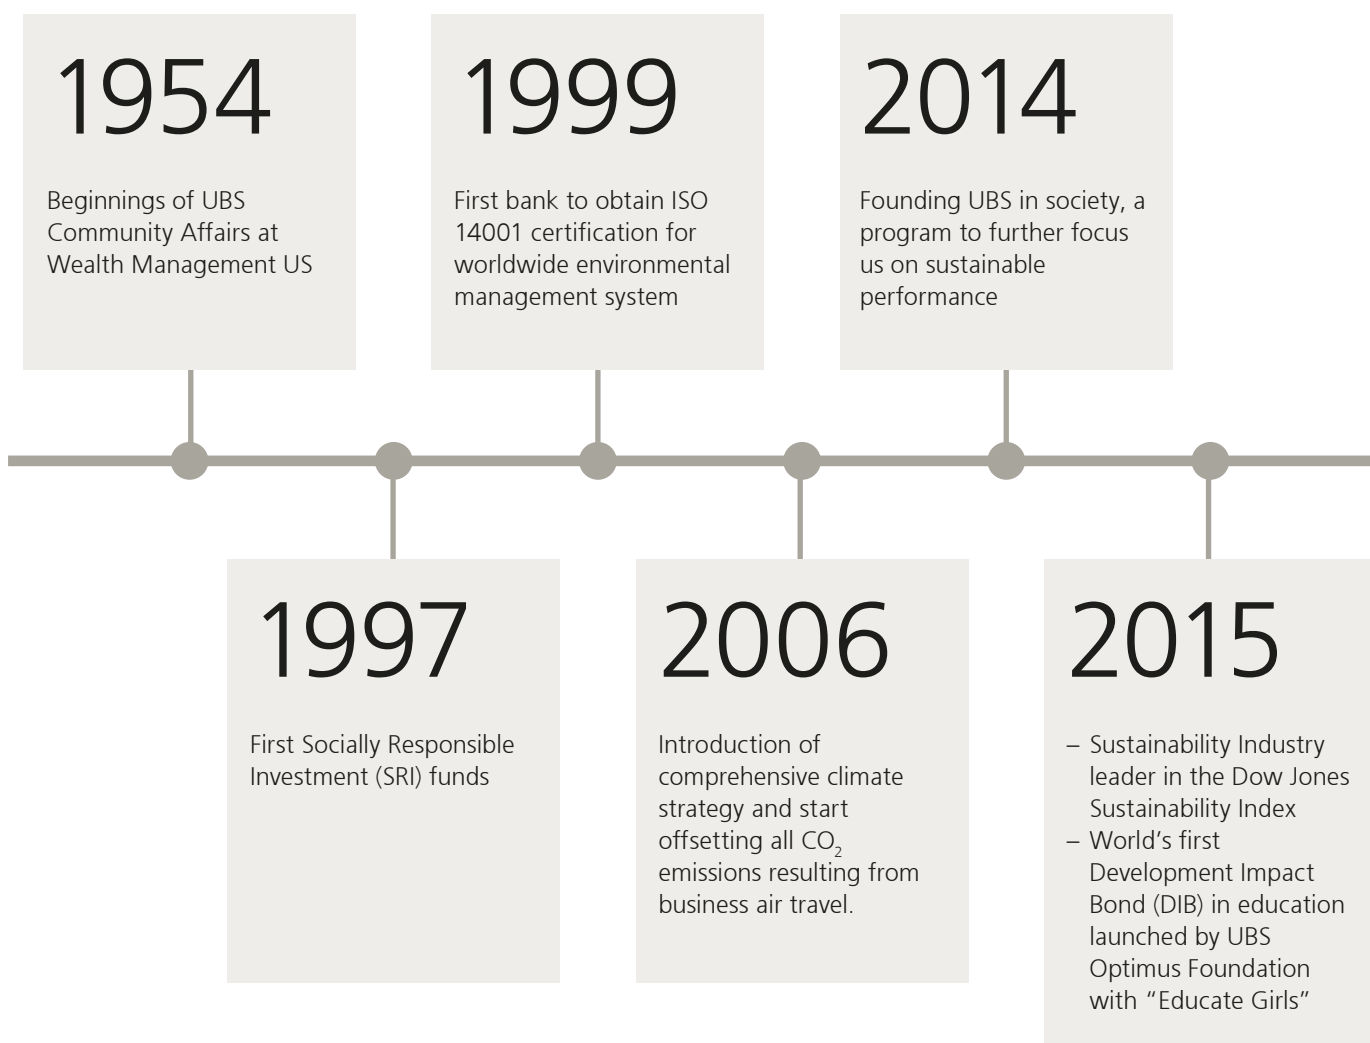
1954

Beginnings of UBS Community Affairs at Wealth Management US

1997

First Socially Responsible Investment (SRI) funds

1999

First bank to obtain ISO 14001 certification for worldwide environmental management system

2006

Introduction of comprehensive climate strategy and start offsetting all $CO_2$ emissions resulting from business air travel.

2014

Founding UBS in society, a program to further focus us on sustainable performance

2015

– Sustainability Industry leader in the Dow Jones Sustainability Index
– World’s first Development Impact Bond (DIB) in education launched by UBS Optimus Foundation with “Educate Girls”